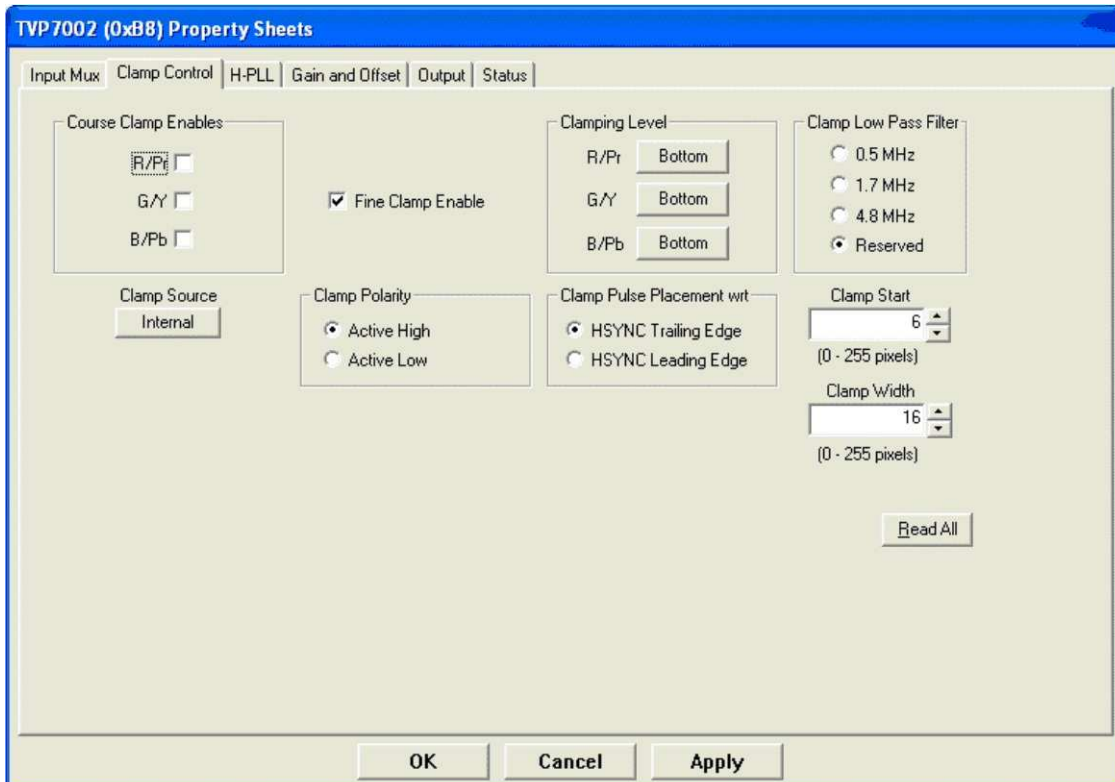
TVP7002 (0xB8) Property Sheets

Input Mux | Clamp Control | H-PLL | Gain and Offset | Output | Status

Course Clamp Enables
R/Pr
G/Y
B/Pb

Fine Clamp Enable

Clamping Level
R/Pr Bottom
G/Y Bottom
B/Pb Bottom

Clamp Low Pass Filter
0.5 MHz
1.7 MHz
4.8 MHz
Reserved

Clamp Source
Internal

Clamp Polarity
Active High
Active Low

Clamp Pulse Placement wrt
HSYNC Trailing Edge
HSYNC Leading Edge

Clamp Start
6
(0 - 255 pixels)

Clamp Width
16
(0 - 255 pixels)

Read All

OK Cancel Apply